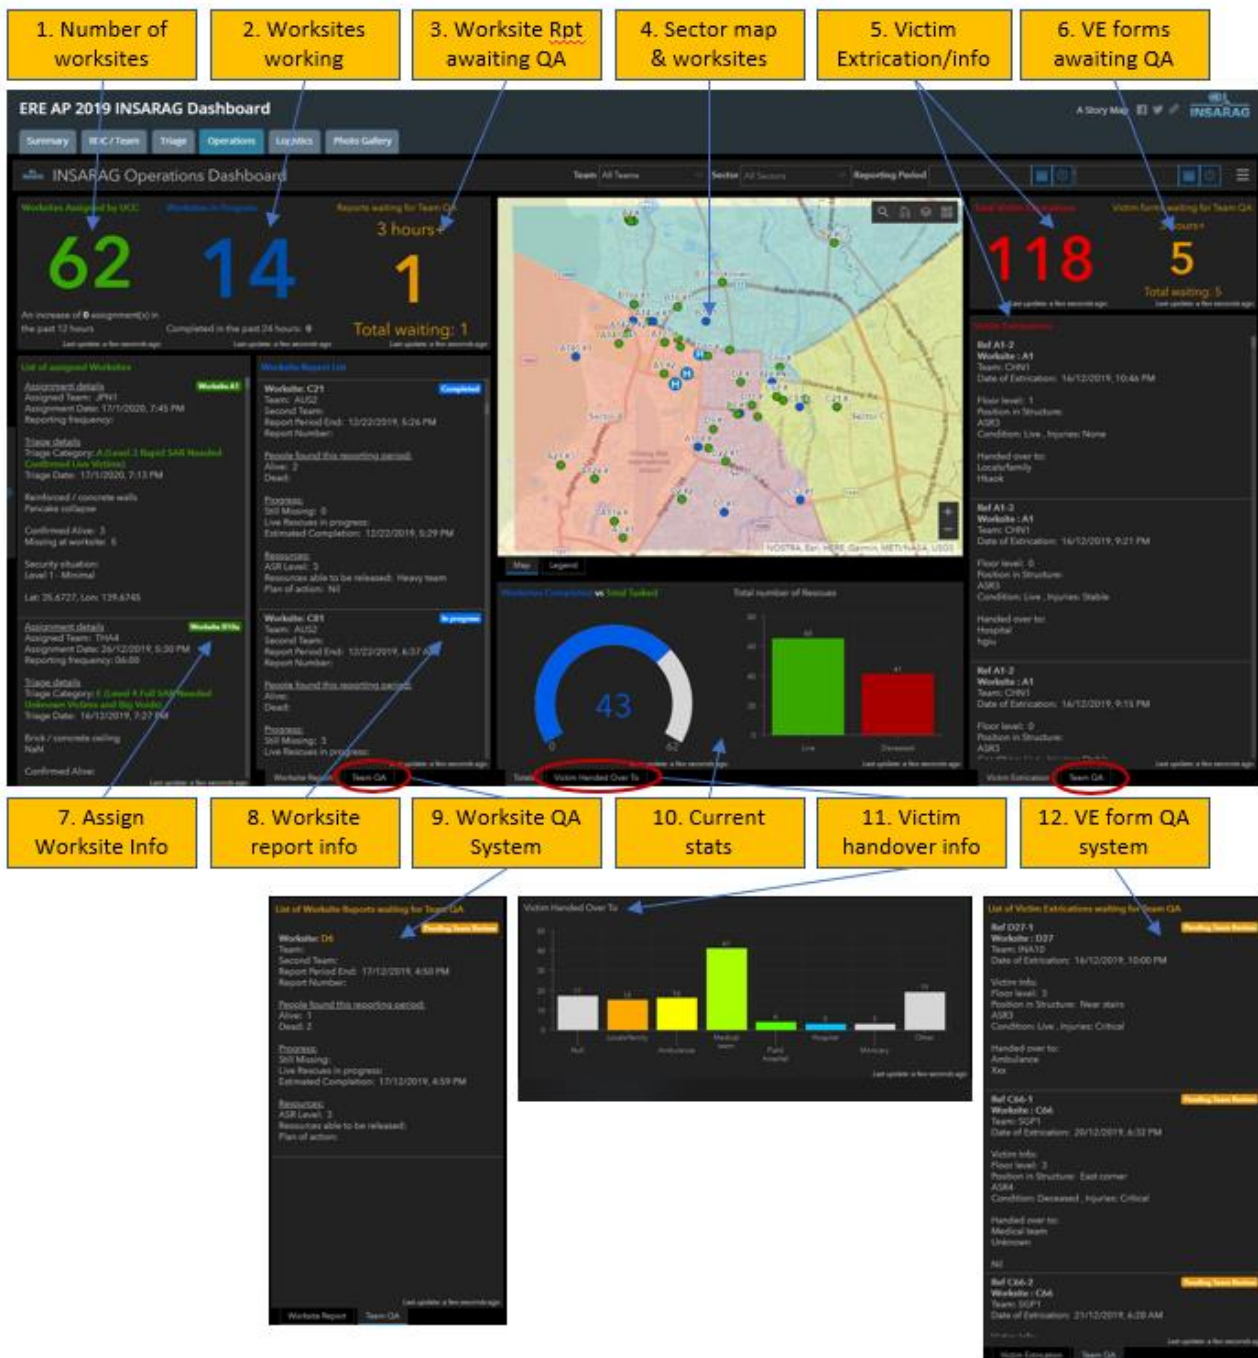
1. Number of worksites

2. Worksites working

3. Worksite Rpt awaiting QA

4. Sector map & worksites

5. Victim Extrication/info

6. VE forms awaiting QA

ERE AP 2019 INSARAG Dashboard

A Story Map

INSARAG

Summary | RDC / Team | Triage | Operations | Logistics | Photo Gallery

INSARAG Operations Dashboard

Team All Teams | Sector All Sectors | Reporting Period

Worksites Assigned by UCC

62

An increase of 0 assignment(s) in the past 12 hours

Worksites in Progress

14

Completed in the past 24 hours: 0

Reports waiting for Team QA

3 hours+

1

Total waiting: 1

Last Victim Extrications

118

Victim forms waiting for Team QA

3 hours+

5

Total waiting: 5

List of assigned Worksites

Assignment details
Assigned Team: JPN1
Assignment Date: 17/1/2020, 7:45 PM
Reporting frequency:

Triage details
Triage Category: A (Level 3 Rapid SAR Needed Confirmed Live Victims)
Triage Date: 17/1/2020, 7:13 PM

Reinforced / concrete walls
Pancake collapse

Confirmed Alive: 3
Missing at worksite: 6

Security situation:
Level 1 - Minimal

Lat: 35.6727, Lon: 139.6745

Assignment details
Assigned Team: THA4
Assignment Date: 26/12/2019, 5:30 PM
Reporting frequency: 06:00

Triage details
Triage Category: E (Level 4 Full SAR Needed Unknown Victims and Big Voids)
Triage Date: 16/12/2019, 7:27 PM

Brick / concrete ceiling
NaN

Confirmed Alive:

Worksite Report List

Worksite: C21
Team: AUS2
Second Team:
Report Period End: 12/22/2019, 5:26 PM
Report Number:

Completed

People found this reporting period:
Alive: 2
Dead:

Progress:
Still Missing: 0
Live Rescues in progress:
Estimated Completion: 12/22/2019, 5:29 PM

Resources:
ASR Level: 3
Resources able to be released: Heavy team
Plan of action: Nil

Worksite: C81
Team: AUS2
Second Team:
Report Period End: 12/22/2019, 6:37 AM
Report Number:

In progress

People found this reporting period:
Alive:
Dead:

Progress:
Still Missing: 3
Live Rescues in progress:

Worksite Report | Team QA

Map | Legend

NOSTRA, Esri, HERE, Garmin, METI/NASA, USGS

Worksites Completed vs Total Tasked

43

0 | 62

Total number of Rescues

Live | Deceased

Victim Handed Over To

Victim Extrications

Ref A1-2
Worksite : A1
Team: CHN1
Date of Extrication: 16/12/2019, 10:46 PM

Floor level: 1
Position in Structure:
ASR3
Condition: Live , Injuries: None

Handed over to:
Locals/family
Hkeok

Ref A1-3
Worksite : A1
Team: CHN1
Date of Extrication: 16/12/2019, 9:21 PM

Floor level: 0
Position in Structure:
ASR3
Condition: Live , Injuries: Stable

Handed over to:
Hospital
hglu

Ref A1-2
Worksite : A1
Team: CHN1
Date of Extrication: 16/12/2019, 9:15 PM

Floor level: 0
Position in Structure:
ASR3

Victim Extrication | Team QA

7. Assign Worksite Info

8. Worksite report info

9. Worksite QA System

10. Current stats

11. Victim handover info

12. VE form QA system

List of Worksite Reports waiting for Team QA

Worksite: D6
Team:
Second Team:
Report Period End: 17/12/2019, 4:50 PM
Report Number:

Pending Team Review

People found this reporting period:
Alive: 1
Dead: 2

Progress:
Still Missing:
Live Rescues in progress:
Estimated Completion: 17/12/2019, 4:59 PM

Resources:
ASR Level: 3
Resources able to be released:
Plan of action:

Worksite Report | Team QA

Victim Handed Over To

Null | Locals/family | Ambulance | Medical team | Field hospital | Hospital | Mortuary | Other

List of Victim Extrications waiting for Team QA

Ref D27-1
Worksite : D27
Team: INA12
Date of Extrication: 16/12/2019, 10:00 PM

Pending Team Review

Victim Info:
Floor level: 3
Position in Structure: Near stairs
ASR3
Condition: Live , Injuries: Critical

Handed over to:
Ambulance
Xxx

Ref C66-1
Worksite : C66
Team: SGP1
Date of Extrication: 20/12/2019, 6:32 PM

Pending Team Review

Victim Info:
Floor level: 3
Position in Structure: East corner
ASR4
Condition: Deceased , Injuries: Critical

Handed over to:
Medical team
Unknown

Nil

Ref C66-2
Worksite : C66
Team: SGP1
Date of Extrication: 21/12/2019, 6:28 AM

Pending Team Review

Victim Extrication | Team QA